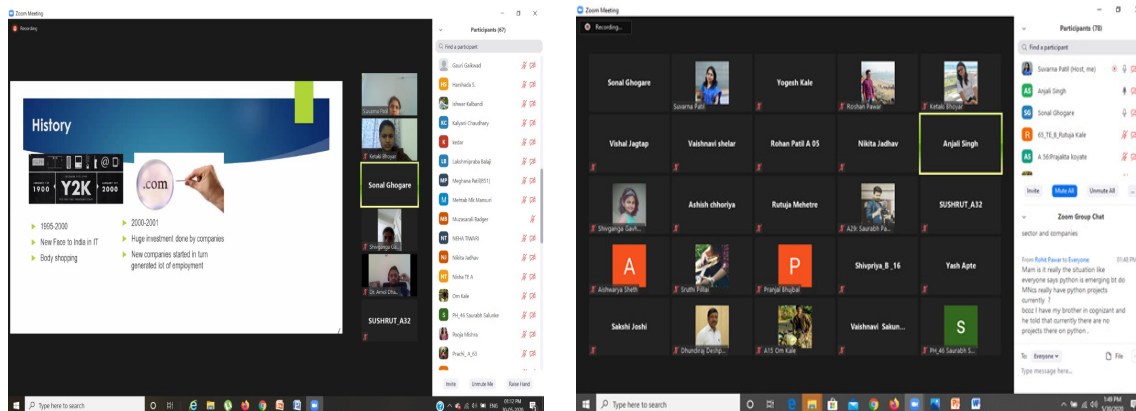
Zoom Meeting
Recording
History
1900 Y2K 2000
.com
1995-2000
New Face to India in IT
Body shopping
2000-2001
Huge investment done by companies
New companies started in turn generated lot of employment
Suvarna Patil
Ketaki Bhoyar
Sonal Ghogare
Shivganga Ga...
Dr. Amol Dha...
SUSHRUT_A32
Participants (67)
Find a participant
Gauri Gaikwad
Harshada S.
Ishwar Kalbandi
Kalyani Chaudhary
ketan
Lakshmiprabha Balaji
Meghana Patil(651)
Mettab Mi Mansuri
Muzawarali Badgan
NEHA TIWARI
Nikita Jadhav
Nisha T A
Om Kale
PH_46 Saurabh Salunke
Pooja Mishra
Prachi_A_63
Invite
Unmute Me
Raise Hand
Type here to search
Zoom Meeting
Recording...
Sonal Ghogare
Suvarna Patil
Yogesh Kale
Roshan Pawar
Ketaki Bhoyar
Vishal Jagtap
Vaishnavi shelar
Rohan Patil A 05
Nikita Jadhav
Anjali Singh
Shivganga Garh...
Ashish chhoriya
Rutuja Mehetre
A29: Saurabh Pa...
SUSHRUT_A32
A
Aishwarya Sheth
Sruthi Pillai
P
Pranjal Bhujbal
Shivpriya_B_16
Yash Apte
Sakshi Joshi
Dhundiraj Deshp...
A15 Om Kale
Vaishnavi Sakun...
S
PH_46 Saurabh S...
Participants (78)
Find a participant
Suvarna Patil (Host, me)
Anjali Singh
Sonal Ghogare
63_TE_B_Rutuja Kale
A 56:Prajakta koyate
Invite
Mute All
Unmute All
Zoom Group Chat
sector and companies
From Rohit Pawar to Everyone
Mam is it really the situation like everyone says python is emerging bt do MNcs really have python projects currently ?
bcoz I have my brother in cognizant and he told that currently there are no projects there on python .
To: Everyone
File
Type message here...
Type here to search